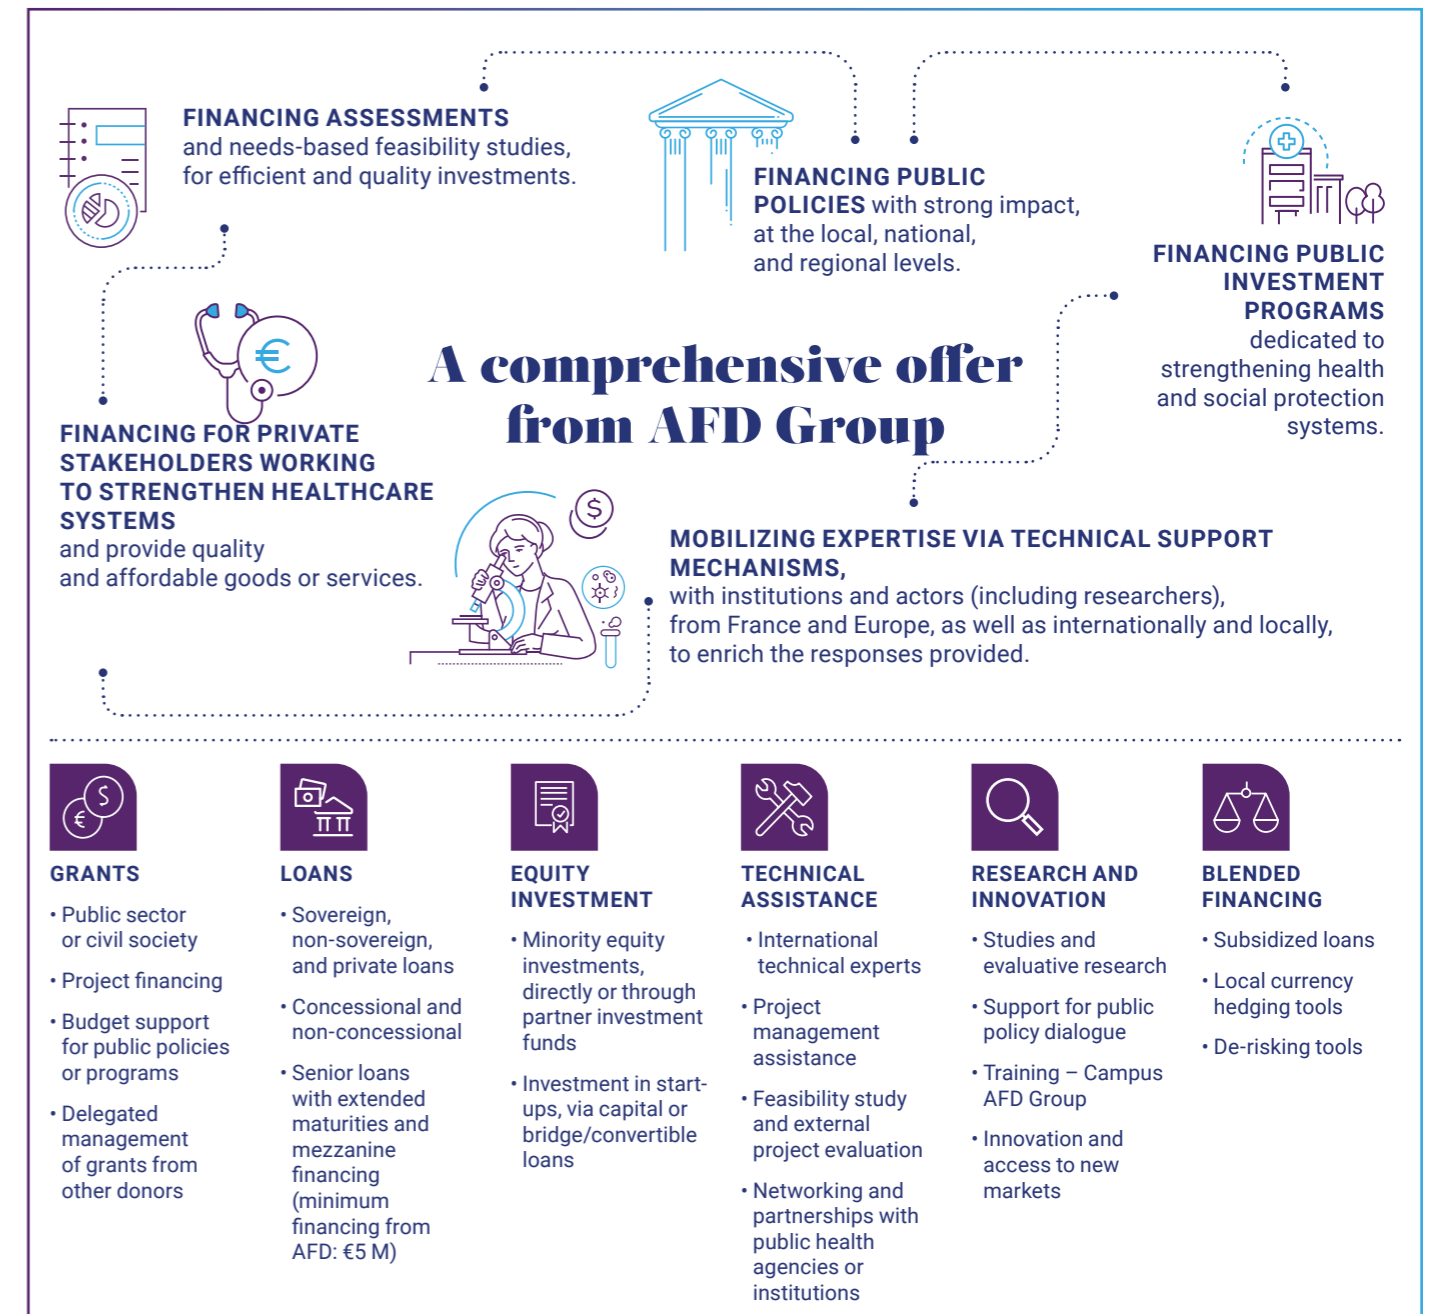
FINANCING ASSESSMENTS and needs-based feasibility studies, for efficient and quality investments.

FINANCING PUBLIC POLICIES with strong impact, at the local, national, and regional levels.

FINANCING PUBLIC INVESTMENT PROGRAMS dedicated to strengthening health and social protection systems.

A comprehensive offer from AFD Group

FINANCING FOR PRIVATE STAKEHOLDERS WORKING TO STRENGTHEN HEALTHCARE SYSTEMS and provide quality and affordable goods or services.

MOBILIZING EXPERTISE VIA TECHNICAL SUPPORT MECHANISMS, with institutions and actors (including researchers), from France and Europe, as well as internationally and locally, to enrich the responses provided.

GRANTS
• Public sector or civil society
• Project financing
• Budget support for public policies or programs
• Delegated management of grants from other donors

LOANS
• Sovereign, non-sovereign, and private loans
• Concessional and non-concessional
• Senior loans with extended maturities and mezzanine financing (minimum financing from AFD: €5 M)

EQUITY INVESTMENT
• Minority equity investments, directly or through partner investment funds
• Investment in start-ups, via capital or bridge/convertible loans

TECHNICAL ASSISTANCE
• International technical experts
• Project management assistance
• Feasibility study and external project evaluation
• Networking and partnerships with public health agencies or institutions

RESEARCH AND INNOVATION
• Studies and evaluative research
• Support for public policy dialogue
• Training – Campus AFD Group
• Innovation and access to new markets

BLENDED FINANCING
• Subsidized loans
• Local currency hedging tools
• De-risking tools